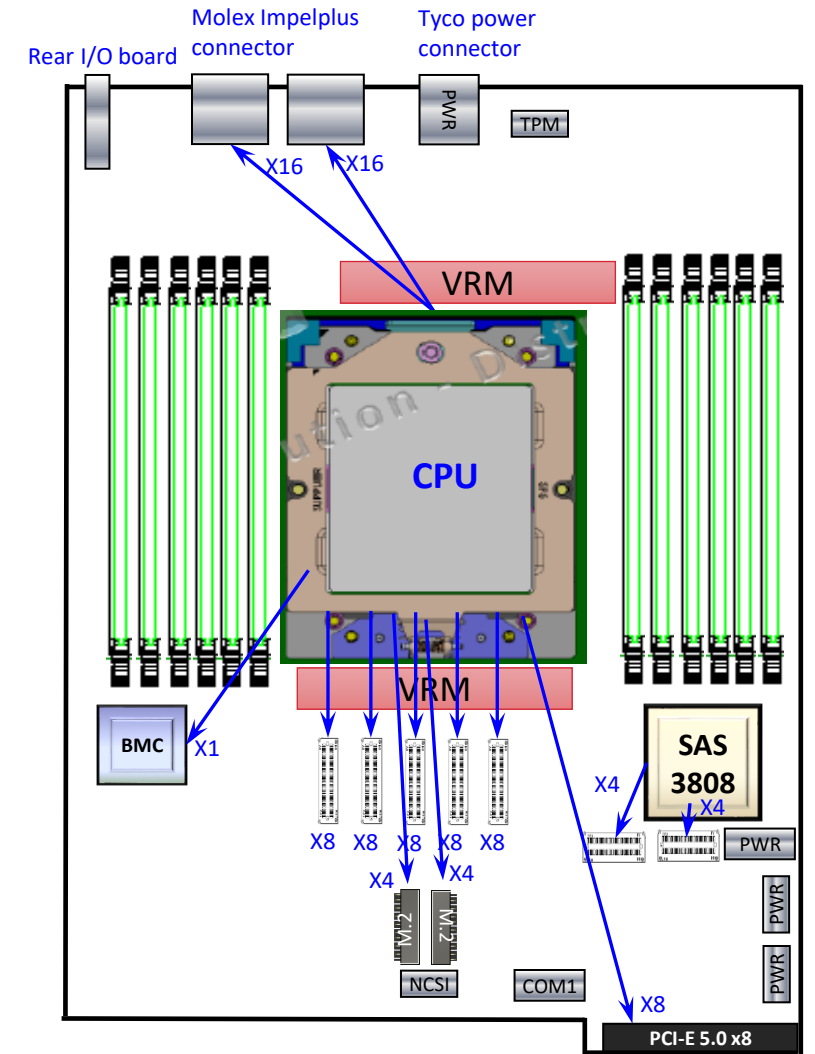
Rear I/O board

Molex Impelplus connector

Tyco power connector

PWR

TPM

X16

X16

VRM

CPU

VRM

BMC

X1

SAS 3808

X4

X4

PWR

X8 X8 X8 X8 X8

X4 X4

M.2 M.2

PWR

PWR

NCSI

COM1

X8

PCI-E 5.0 x8